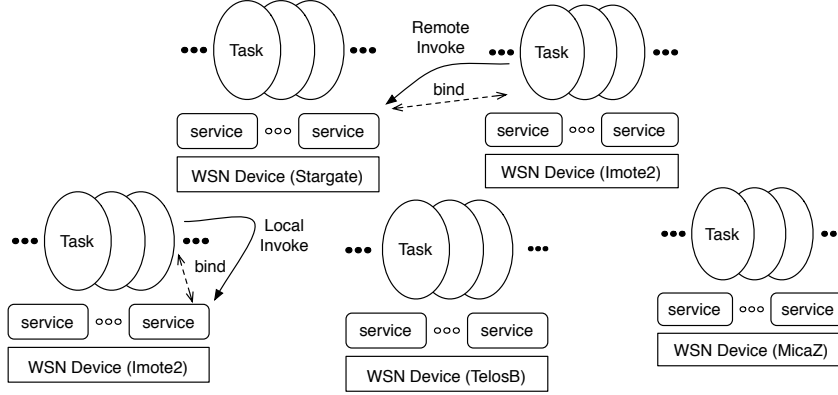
Task

Remote Invoke

Task

bind

service

service

service

service

WSN Device (Stargate)

WSN Device (Imote2)

Task

Local Invoke

bind

Task

Task

service

service

service

service

service

service

WSN Device (Imote2)

WSN Device (TelosB)

WSN Device (MicaZ)